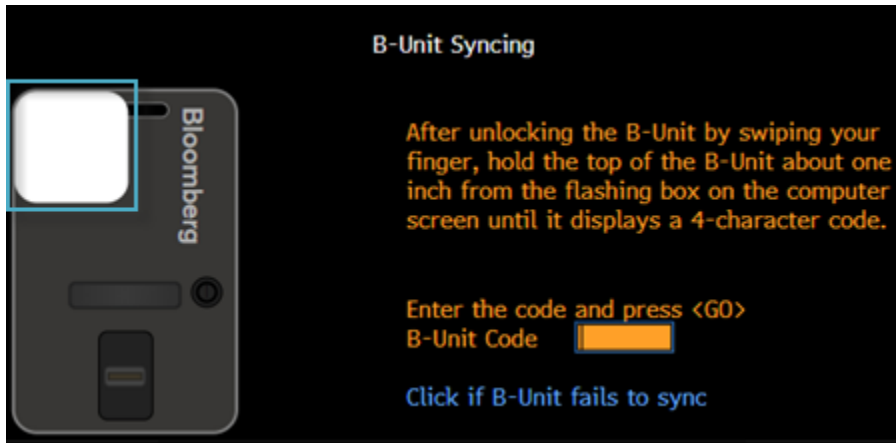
B-Unit Syncing

Bloomberg

After unlocking the B-Unit by swiping your finger, hold the top of the B-Unit about one inch from the flashing box on the computer screen until it displays a 4-character code.

Enter the code and press <GO>
B-Unit Code

Click if B-Unit fails to sync